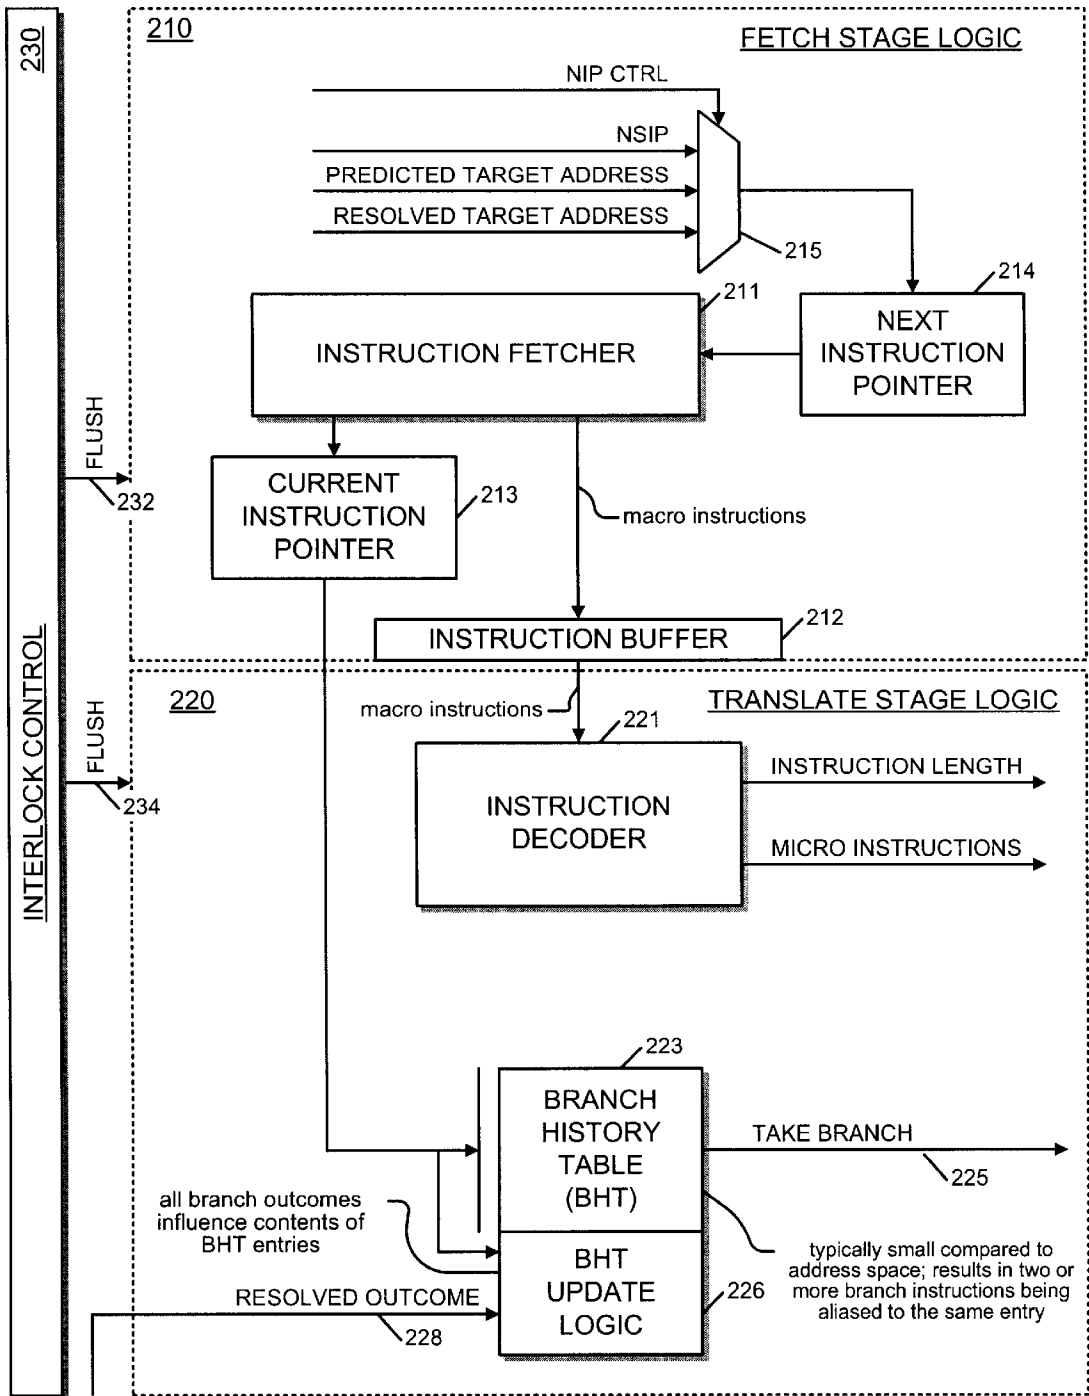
230

INTERLOCK CONTROL

FLUSH
232

FLUSH
234

210

FETCH STAGE LOGIC

NIP CTRL

NSIP

PREDICTED TARGET ADDRESS

RESOLVED TARGET ADDRESS

215

214

211

INSTRUCTION FETCHER

NEXT INSTRUCTION POINTER

CURRENT INSTRUCTION POINTER

213

macro instructions

212

INSTRUCTION BUFFER

220

TRANSLATE STAGE LOGIC

macro instructions

221

INSTRUCTION DECODER

INSTRUCTION LENGTH

MICRO INSTRUCTIONS

223

BRANCH HISTORY TABLE (BHT)

TAKE BRANCH

225

all branch outcomes influence contents of BHT entries

BHT UPDATE LOGIC

typically small compared to address space; results in two or more branch instructions being aliased to the same entry

RESOLVED OUTCOME

226

228